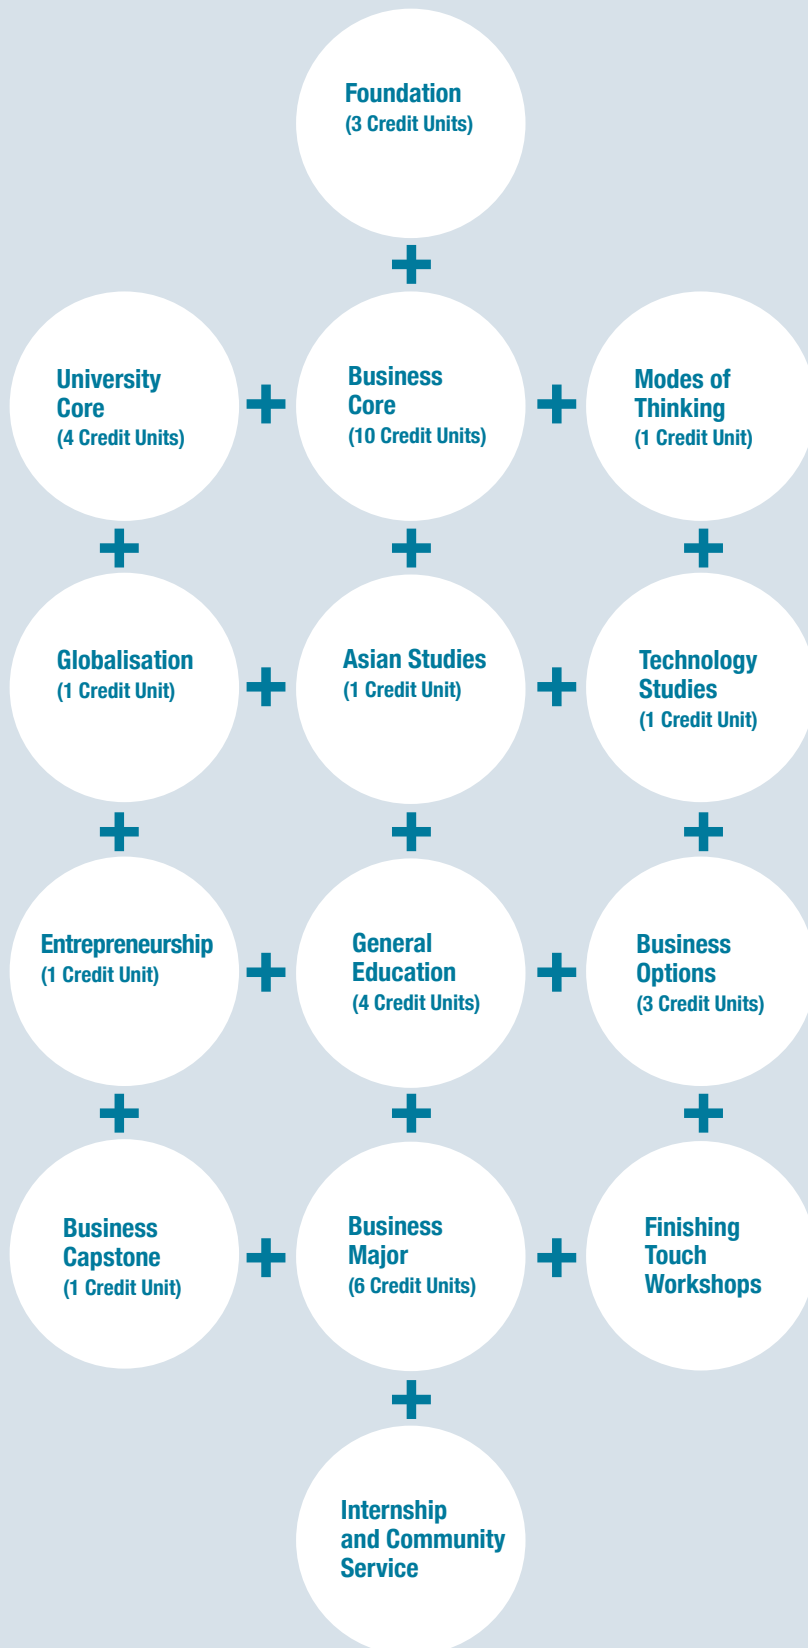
Foundation
(3 Credit Units)

+

University Core
(4 Credit Units)

+

Business Core
(10 Credit Units)

+

Modes of Thinking
(1 Credit Unit)

+ + +

Globalisation
(1 Credit Unit)

+

Asian Studies
(1 Credit Unit)

+

Technology Studies
(1 Credit Unit)

+ + +

Entrepreneurship
(1 Credit Unit)

+

General Education
(4 Credit Units)

+

Business Options
(3 Credit Units)

+ + +

Business Capstone
(1 Credit Unit)

+

Business Major
(6 Credit Units)

+

Finishing Touch Workshops

+

Internship and Community Service